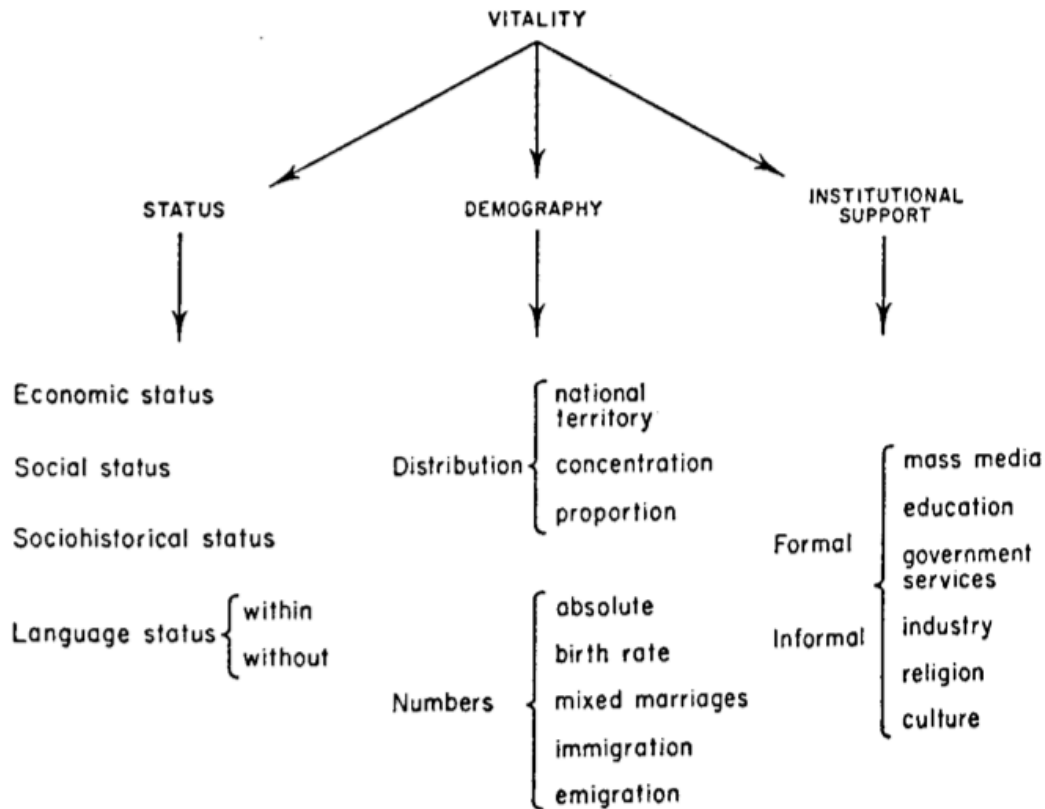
VITALITY

STATUS

DEMOGRAPHY

INSTITUTIONAL SUPPORT

Economic status

Social status

Sociohistorical status

Language status within without

Distribution national territory concentration proportion

Numbers absolute birth rate mixed marriages immigration emigration

Formal Informal mass media education government services industry religion culture